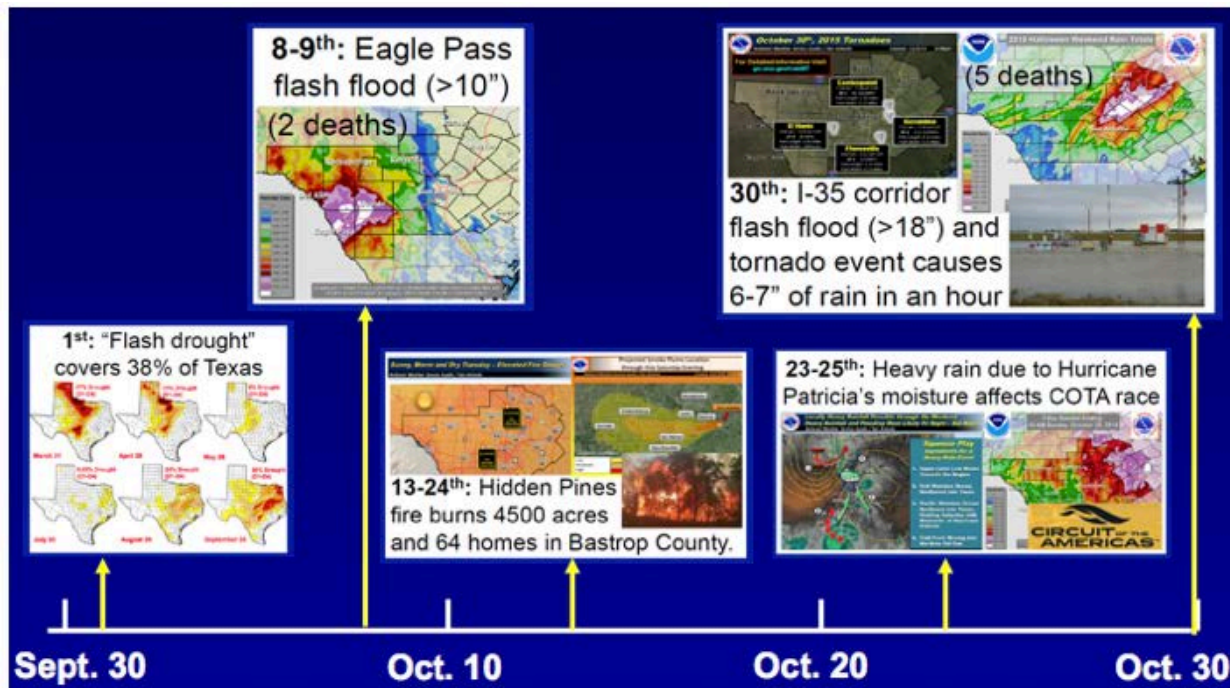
8-9$^{th}$: Eagle Pass flash flood (>10")

(2 deaths)

October 30$^{th}$, 2015 Tornadoes

(5 deaths)

30$^{th}$: I-35 corridor flash flood (>18") and tornado event causes 6-7" of rain in an hour

1$^{st}$: "Flash drought" covers 38% of Texas

March 31

April 28

May 26

July 21

August 25

September 29

13-24$^{th}$: Hidden Pines fire burns 4500 acres and 64 homes in Bastrop County.

23-25$^{th}$: Heavy rain due to Hurricane Patricia's moisture affects COTA race

CIRCUIT OF THE AMERICAS

Sept. 30

Oct. 10

Oct. 20

Oct. 30